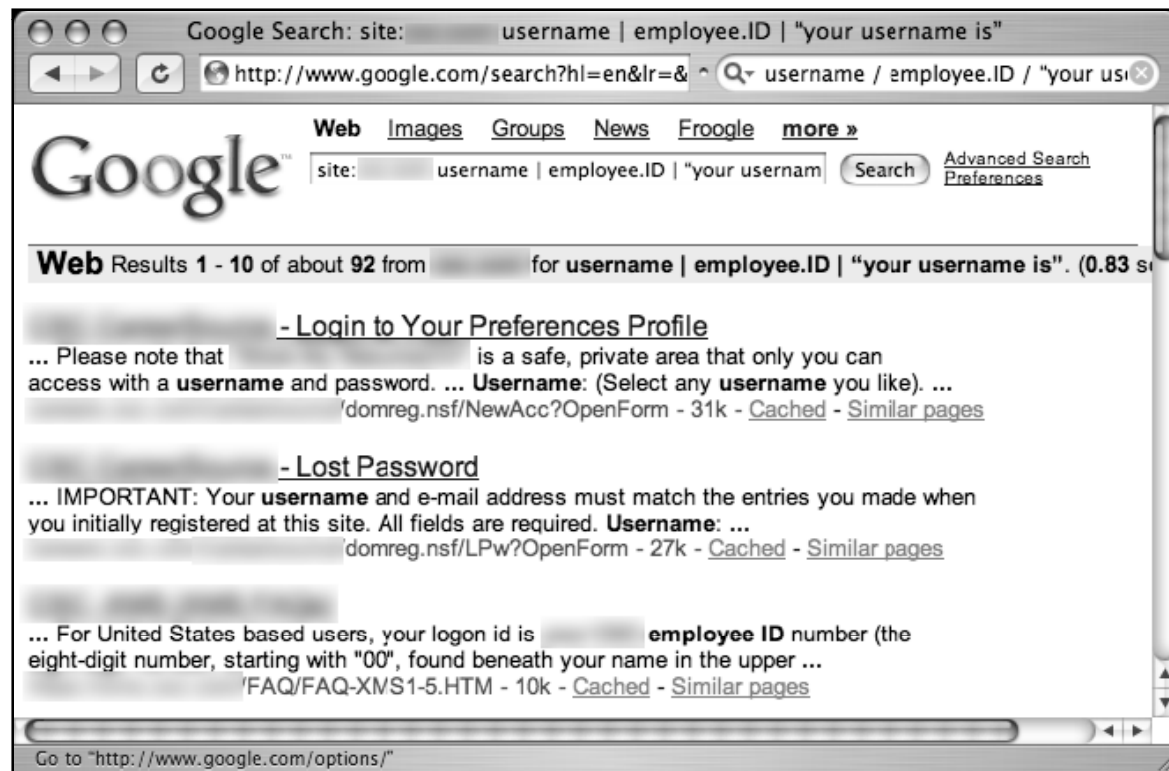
Google Search: site: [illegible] username | employee.ID | "your username is"

http://www.google.com/search?hl=en&lr=&

username / employee.ID / "your us

Web Images Groups News Froogle more »

Google

site: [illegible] username | employee.ID | "your usernam

Search

Advanced Search
Preferences

Web Results 1 - 10 of about 92 from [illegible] for username | employee.ID | "your username is". (0.83 s

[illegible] - Login to Your Preferences Profile
... Please note that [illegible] is a safe, private area that only you can access with a username and password. ... Username: (Select any username you like). ...
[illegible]/domreg.nsf/NewAcc?OpenForm - 31k - Cached - Similar pages

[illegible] - Lost Password
... IMPORTANT: Your username and e-mail address must match the entries you made when you initially registered at this site. All fields are required. Username: ...
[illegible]/domreg.nsf/LPw?OpenForm - 27k - Cached - Similar pages

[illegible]
... For United States based users, your logon id is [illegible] employee ID number (the eight-digit number, starting with "00", found beneath your name in the upper ...
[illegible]/FAQ/FAQ-XMS1-5.HTM - 10k - Cached - Similar pages

Go to "http://www.google.com/options/"